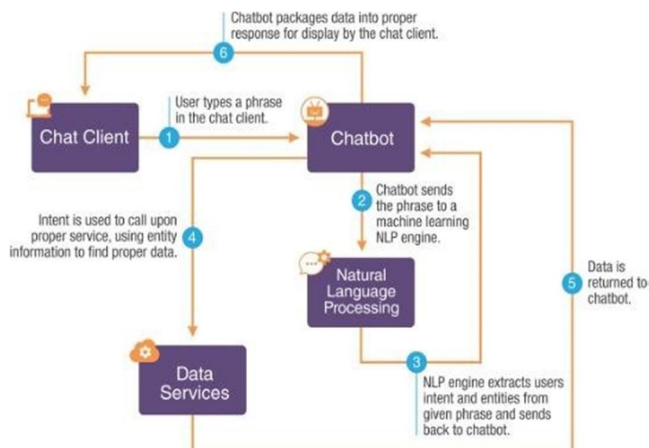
6 Chatbot packages data into proper response for display by the chat client.

Chat Client

1 User types a phrase in the chat client.

Chatbot

2 Chatbot sends the phrase to a machine learning NLP engine.

Intent is used to call upon proper service, using entity information to find proper data. 4

Natural Language Processing

5 Data is returned to chatbot.

Data Services

3 NLP engine extracts users intent and entities from given phrase and sends back to chatbot.